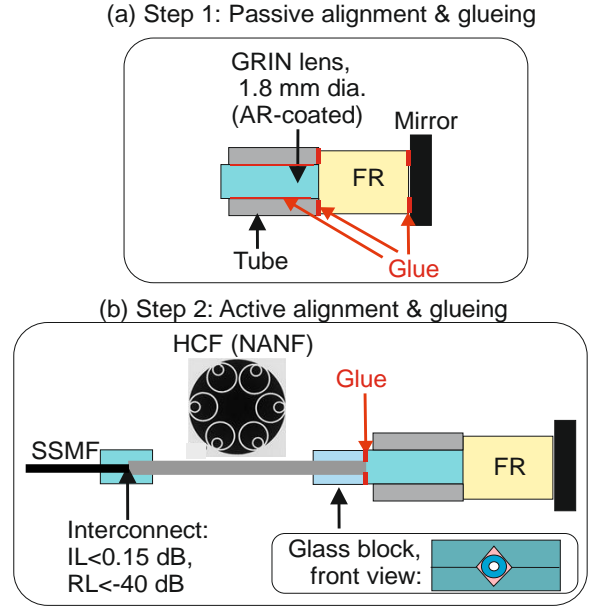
(a) Step 1: Passive alignment & glueing

GRIN lens, 1.8 mm dia. (AR-coated)

Mirror

FR

Tube

Glue

(b) Step 2: Active alignment & glueing

HCF (NANF)

Glue

SSMF

FR

Interconnect: IL<0.15 dB, RL<-40 dB

Glass block, front view: